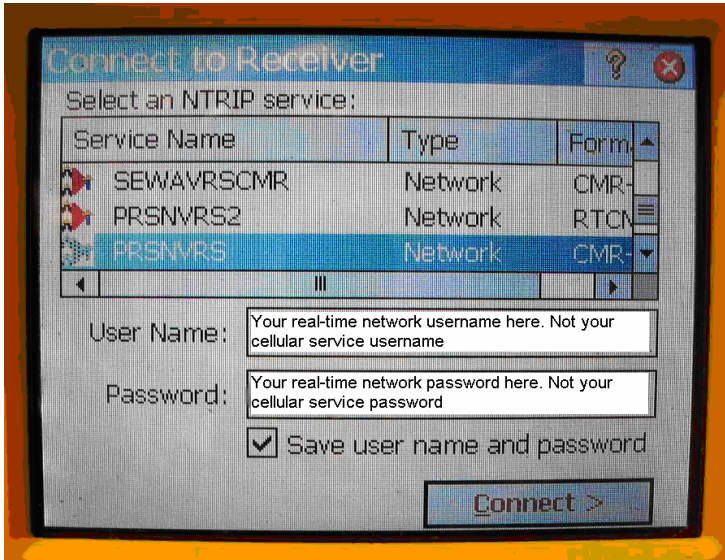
Connect to Receiver

?

Select an NTRIP service:

| Service Name | Type | Form |
|---|---|---|
| SEWAVRSCMR | Network | CMR- |
| PRSNVRS2 | Network | RTCN |
| PRSNVRS | Network | CMR- |

User Name: Your real-time network username here. Not your cellular service username

Password: Your real-time network password here. Not your cellular service password

Save user name and password

Connect >